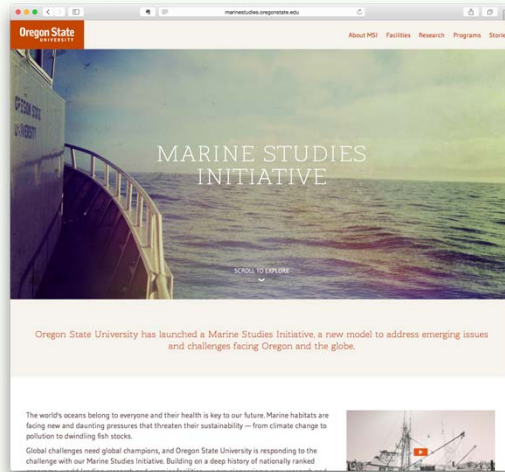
marinestudies.oregonstate.edu

Oregon State UNIVERSITY

About MSI Facilities Research Programs Storie

OREGON STATE UNIVERSITY

MARINE STUDIES INITIATIVE

SCROLL TO EXPLORE

Oregon State University has launched a Marine Studies Initiative, a new model to address emerging issues and challenges facing Oregon and the globe.

The world's oceans belong to everyone and their health is key to our future. Marine habitats are facing new and daunting pressures that threaten their sustainability — from climate change to pollution to dwindling fish stocks.

Global challenges need global champions, and Oregon State University is responding to the challenge with our Marine Studies Initiative. Building on a deep history of nationally ranked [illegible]